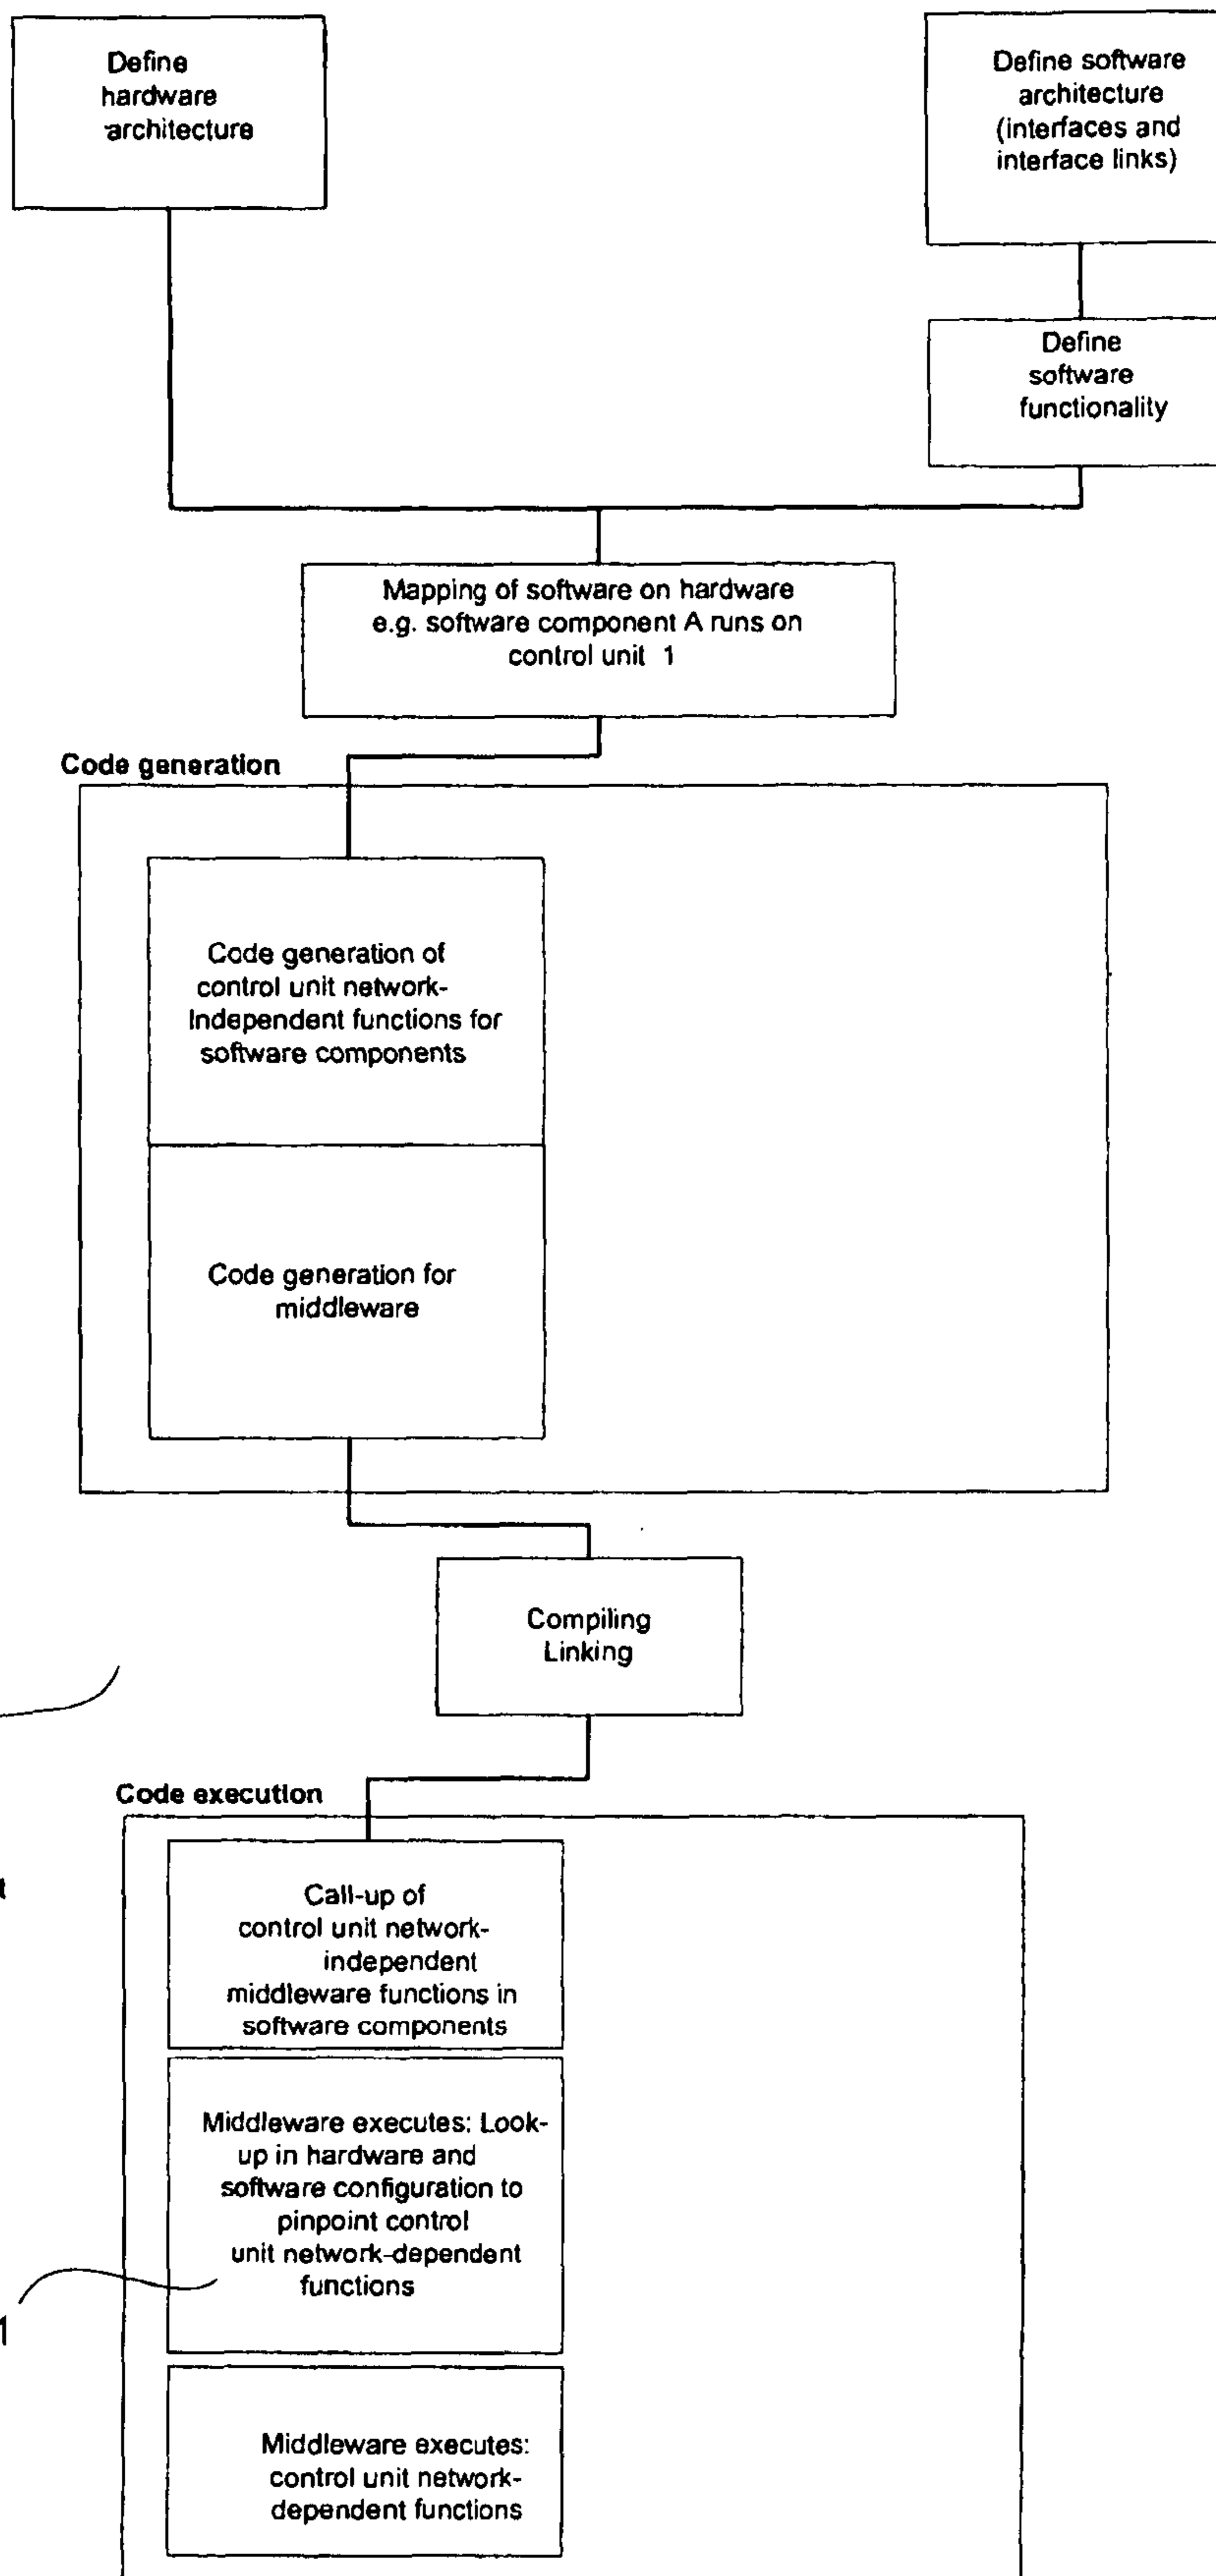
Define hardware architecture

Define software architecture (interfaces and interface links)

Define software functionality

Mapping of software on hardware e.g. software component A runs on control unit 1

Code generation

Code generation of control unit network-Independent functions for software components

Code generation for middleware

Compiling Linking

Code execution

t

Call-up of control unit network-independent middleware functions in software components

Middleware executes: Look-up in hardware and software configuration to pinpoint control unit network-dependent functions

1

Middleware executes: control unit network-dependent functions